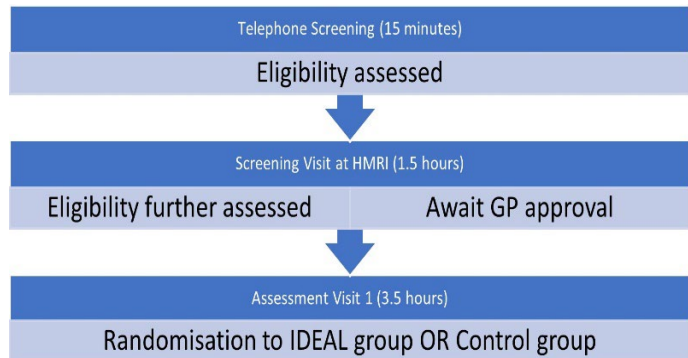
Telephone Screening (15 minutes)

Eligibility assessed

Screening Visit at HMRI (1.5 hours)

Eligibility further assessed

Await GP approval

Assessment Visit 1 (3.5 hours)

Randomisation to IDEAL group OR Control group